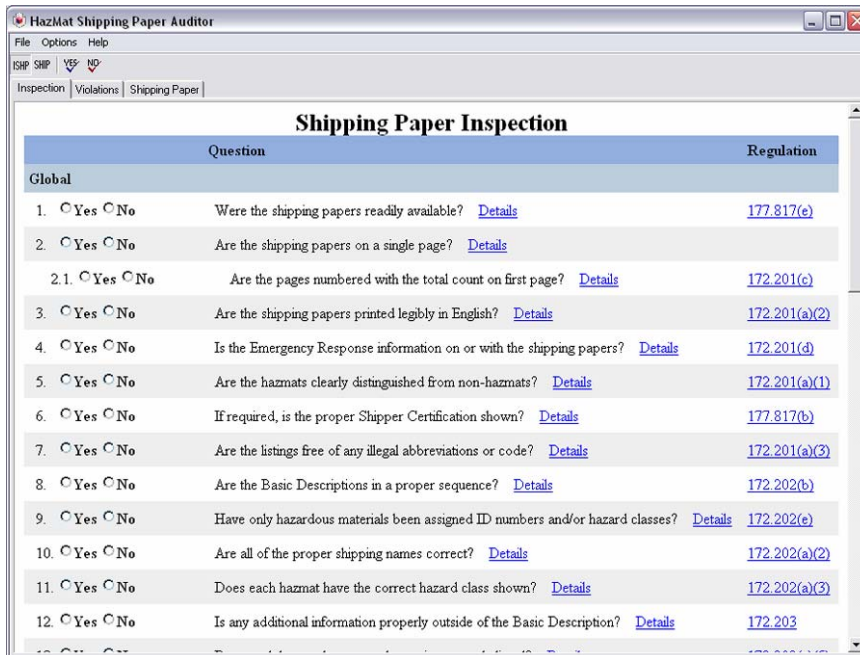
HazMat Shipping Paper Auditor

File Options Help

ISHP SHIP YES NO

Inspection | Violations | Shipping Paper

Shipping Paper Inspection

| Question | | Regulation |
|---|---|---|
| Global | | |
| 1. Yes No | Were the shipping papers readily available? Details | 177.817(e) |
| 2. Yes No | Are the shipping papers on a single page? Details | |
| 2.1. Yes No | Are the pages numbered with the total count on first page? Details | 172.201(c) |
| 3. Yes No | Are the shipping papers printed legibly in English? Details | 172.201(a)(2) |
| 4. Yes No | Is the Emergency Response information on or with the shipping papers? Details | 172.201(d) |
| 5. Yes No | Are the hazmats clearly distinguished from non-hazmats? Details | 172.201(a)(1) |
| 6. Yes No | If required, is the proper Shipper Certification shown? Details | 177.817(b) |
| 7. Yes No | Are the listings free of any illegal abbreviations or code? Details | 172.201(a)(3) |
| 8. Yes No | Are the Basic Descriptions in a proper sequence? Details | 172.202(b) |
| 9. Yes No | Have only hazardous materials been assigned ID numbers and/or hazard classes? Details | 172.202(e) |
| 10. Yes No | Are all of the proper shipping names correct? Details | 172.202(a)(2) |
| 11. Yes No | Does each hazmat have the correct hazard class shown? Details | 172.202(a)(3) |
| 12. Yes No | Is any additional information properly outside of the Basic Description? Details | 172.203 |
| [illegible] | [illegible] | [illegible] |